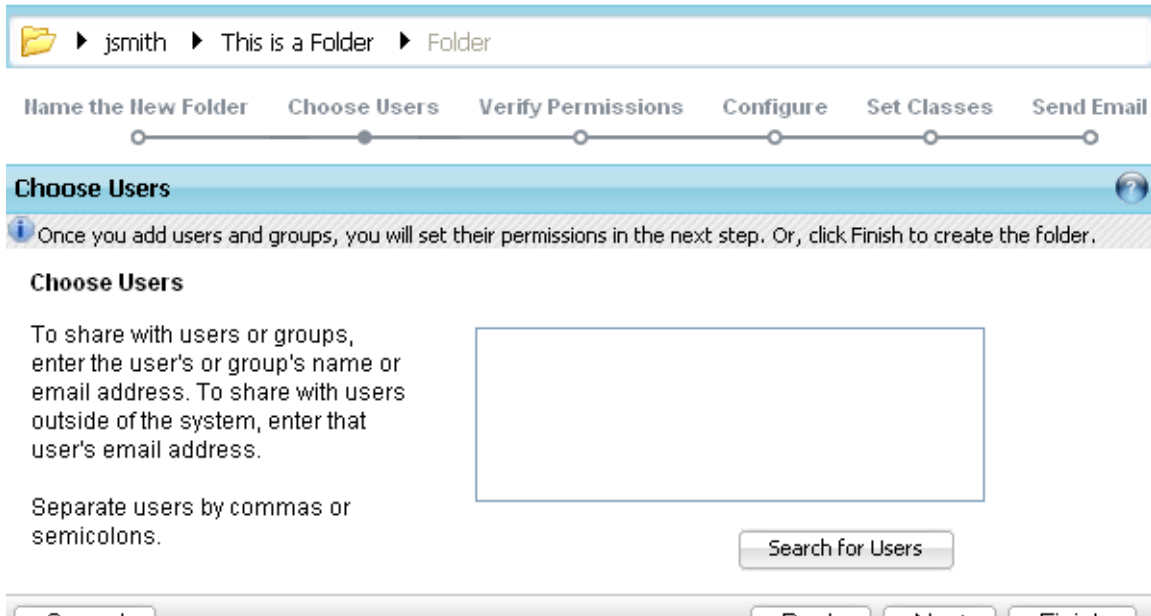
▸ jsmith ▸ This is a Folder ▸ Folder

Name the New Folder  Choose Users  Verify Permissions  Configure  Set Classes  Send Email

Choose Users

Once you add users and groups, you will set their permissions in the next step. Or, click Finish to create the folder.

Choose Users

To share with users or groups, enter the user's or group's name or email address. To share with users outside of the system, enter that user's email address.

Separate users by commas or semicolons.

Search for Users

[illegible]  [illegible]  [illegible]  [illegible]